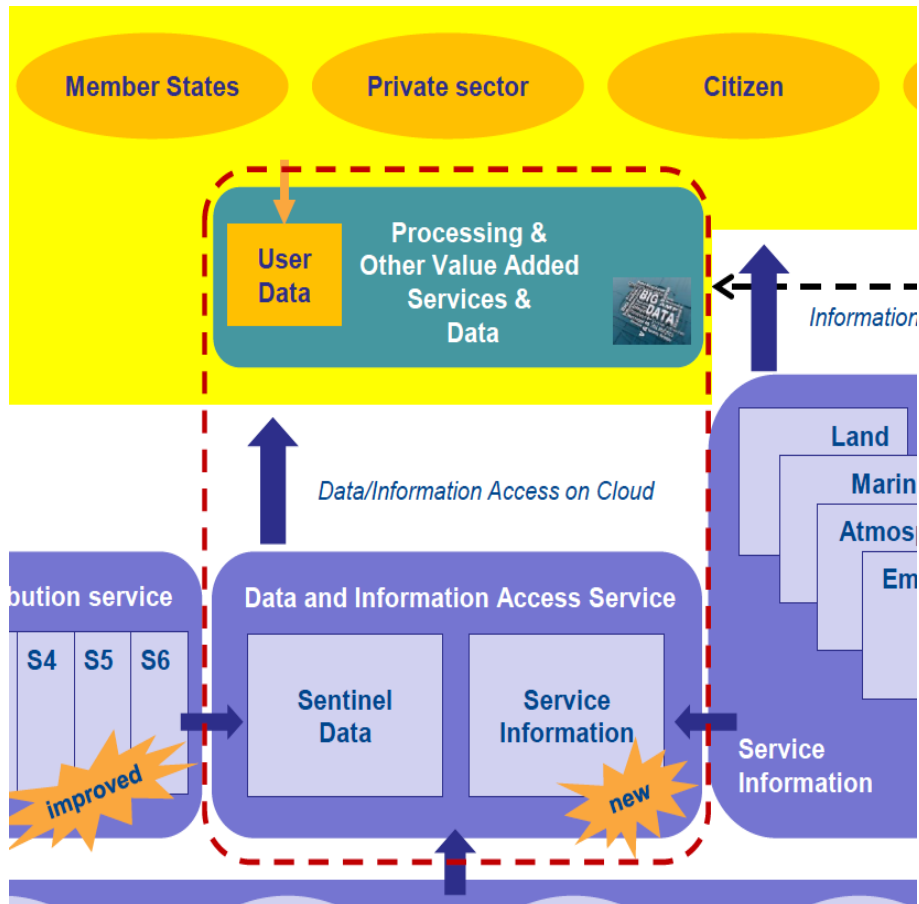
Member States

Private sector

Citizen

User Data

Processing & Other Value Added Services & Data

BIG DATA

Information

Land

Marin

Atmos

Em

Data/Information Access on Cloud

bution service

S4

S5

S6

improved

Data and Information Access Service

Sentinel Data

Service Information

new

Service Information